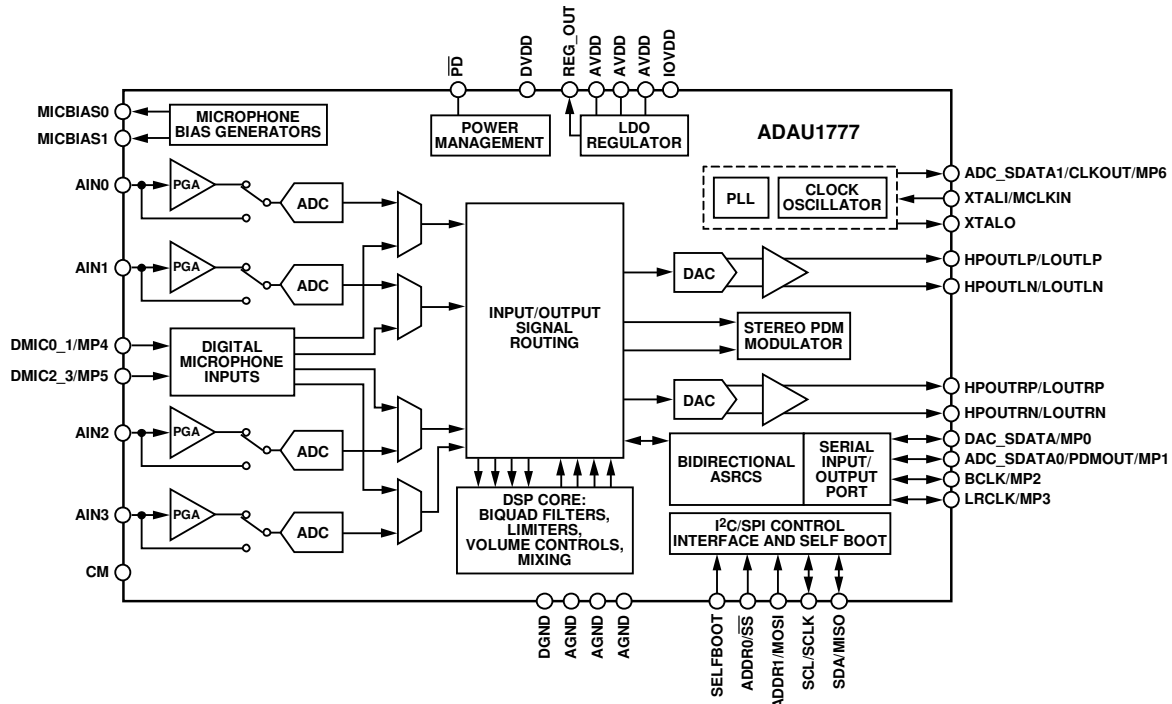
$\overline{PD}$
DVDD
REG_OUT
AVDD
AVDD
AVDD
IOVDD

MICBIAS0
MICBIAS1
MICROPHONE BIAS GENERATORS
POWER MANAGEMENT
LDO REGULATOR
ADAU1777

AIN0
PGA
ADC
PLL
CLOCK OSCILLATOR
ADC_SDATA1/CLKOUT/MP6
XTALI/MCLKIN
XTALO

AIN1
PGA
ADC
INPUT/OUTPUT SIGNAL ROUTING
DAC
HPOUTLP/LOUTLP
HPOUTLN/LOUTLN

DMIC0_1/MP4
DMIC2_3/MP5
DIGITAL MICROPHONE INPUTS
STEREO PDM MODULATOR

DAC
HPOUTRP/LOUTRP
HPOUTRN/LOUTRN

AIN2
PGA
ADC
BIDIRECTIONAL ASRCS
SERIAL INPUT/ OUTPUT PORT
DAC_SDATA/MP0
ADC_SDATA0/PDMOUT/MP1
BCLK/MP2
LRCLK/MP3

AIN3
PGA
ADC
DSP CORE: BIQUAD FILTERS, LIMITERS, VOLUME CONTROLS, MIXING
I$^2$C/SPI CONTROL INTERFACE AND SELF BOOT

CM

DGND
AGND
AGND
AGND
SELFBOOT
ADDR0/$\overline{SS}$
ADDR1/MOSI
SCL/SCLK
SDA/MISO